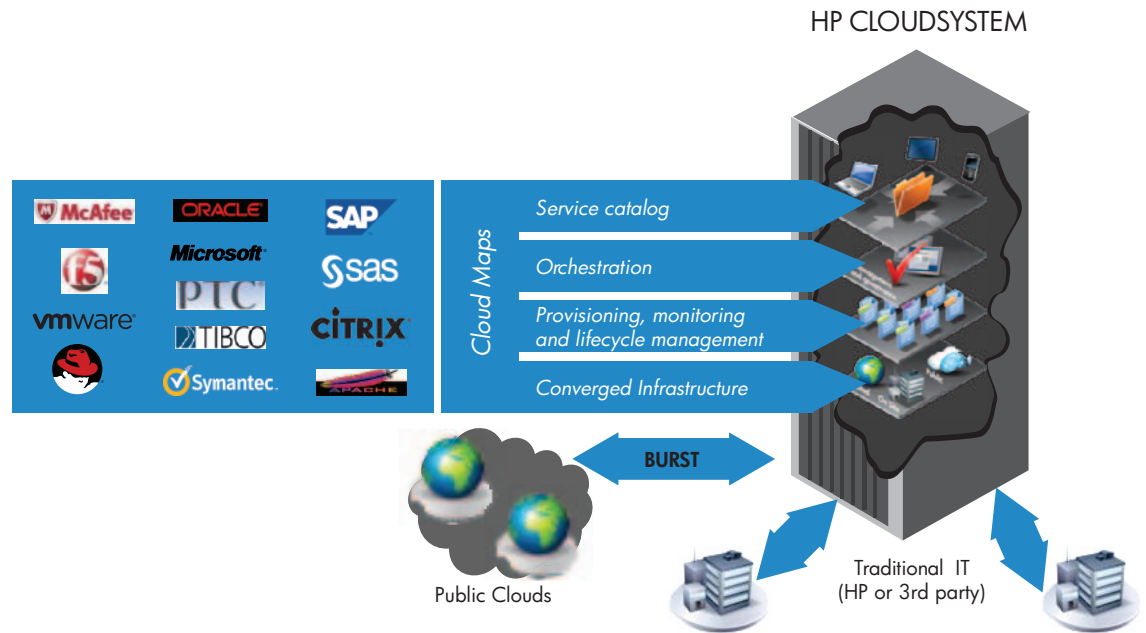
HP CLOUDSYSTEM

McAfee
ORACLE
SAP
f5
Microsoft
sas
PTC
vmware
TIBCO
CITRIX
Symantec
APACHE

Cloud Maps

Service catalog

Orchestration

Provisioning, monitoring and lifecycle management

Converged Infrastructure

BURST

Public Clouds

Traditional IT (HP or 3rd party)